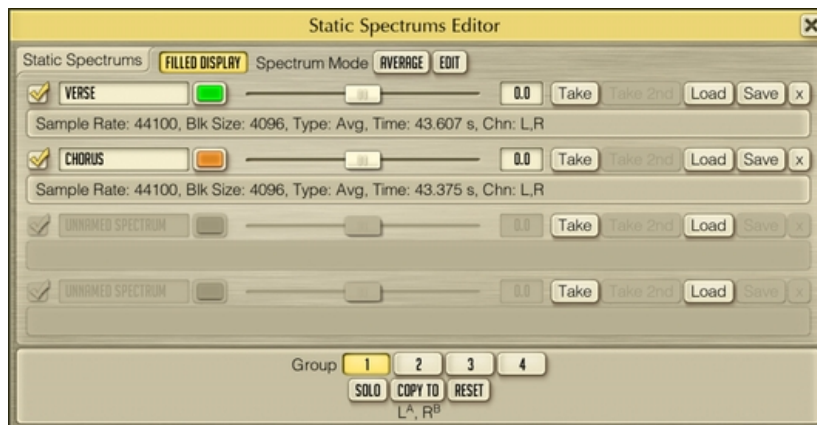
Static Spectrums Editor

Static Spectrums FILLED DISPLAY Spectrum Mode AVERAGE EDIT

VERSE 0.0 Take Take 2nd Load Save x

Sample Rate: 44100, Blk Size: 4096, Type: Avg, Time: 43.607 s, Chn: L,R

CHORUS 0.0 Take Take 2nd Load Save x

Sample Rate: 44100, Blk Size: 4096, Type: Avg, Time: 43.375 s, Chn: L,R

UNNAMED SPECTRUM 0.0 Take Take 2nd Load Save x

UNNAMED SPECTRUM 0.0 Take Take 2nd Load Save x

Group 1 2 3 4

SOLO COPY TO RESET

$L^A$, $R^B$